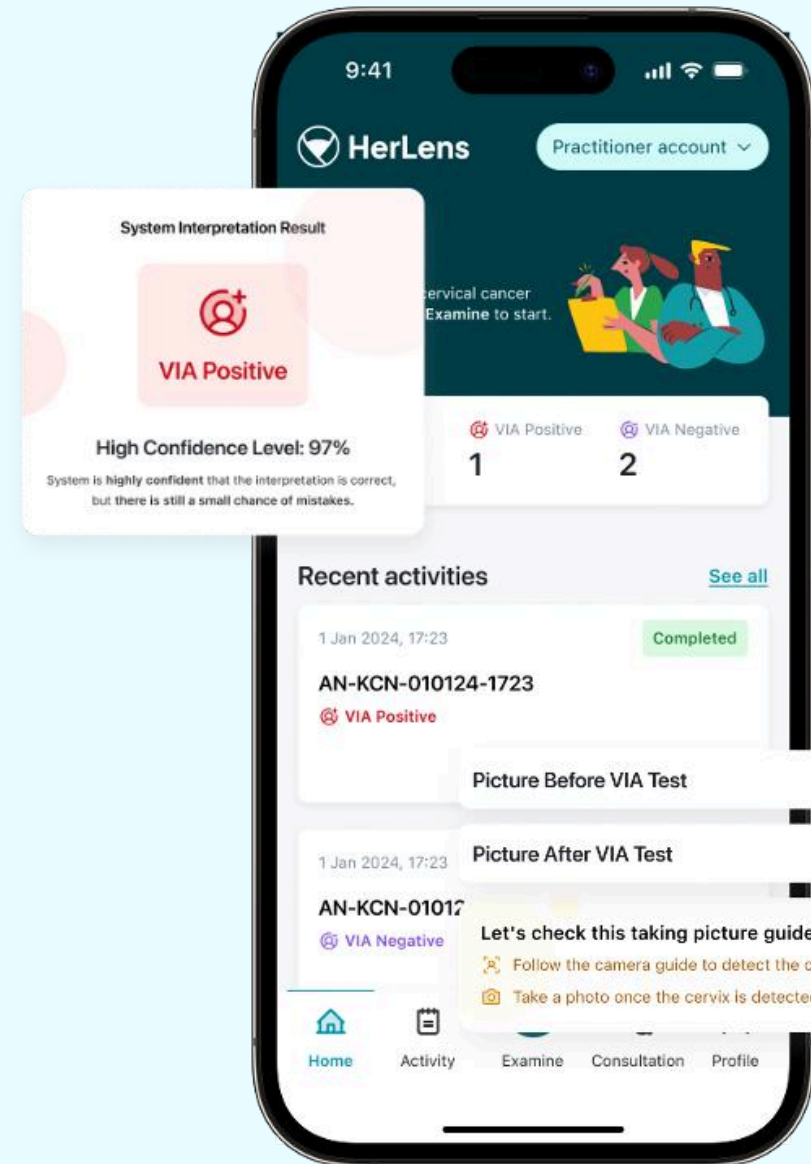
9:41

HerLens

Practitioner account

System Interpretation Result

VIA Positive

High Confidence Level: 97%

System is highly confident that the interpretation is correct, but there is still a small chance of mistakes.

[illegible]ervical cancer
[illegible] Examine to start.

VIA Positive
1

VIA Negative
2

Recent activities

See all

1 Jan 2024, 17:23

Completed

AN-KCN-010124-1723

VIA Positive

Picture Before VIA Test

Picture After VIA Test

1 Jan 2024, 17:23

AN-KCN-0101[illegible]

VIA Negative

Let's check this taking picture guide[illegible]

Follow the camera guide to detect the c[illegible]

Take a photo once the cervix is detecte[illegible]

Home

Activity

Examine

Consultation

Profile